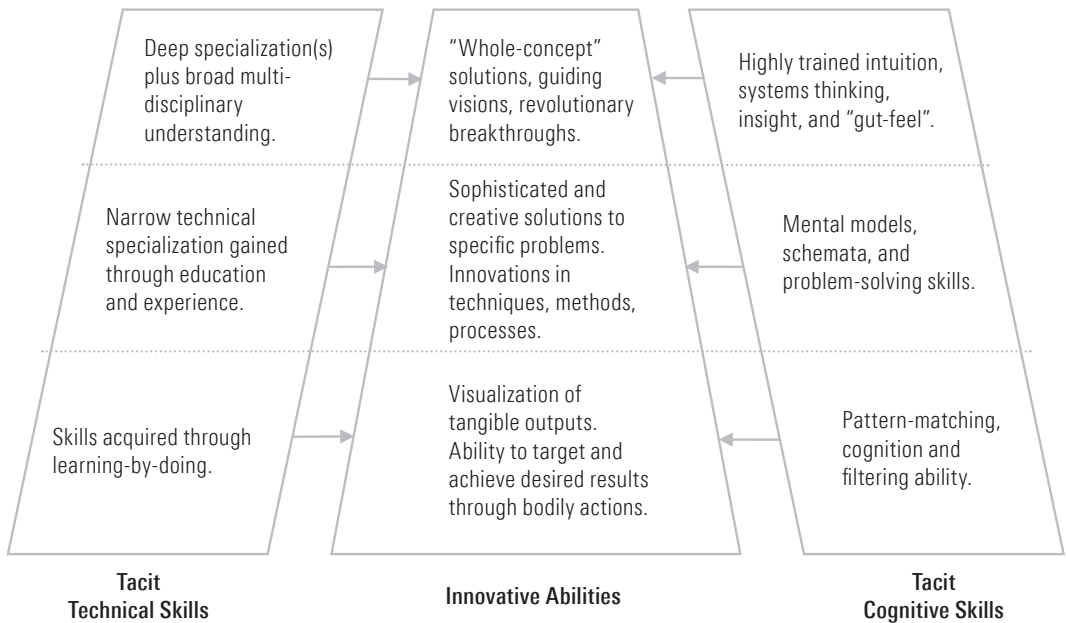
Deep specialization(s) plus broad multidisciplinary understanding.

"Whole-concept" solutions, guiding visions, revolutionary breakthroughs.

Highly trained intuition, systems thinking, insight, and "gut-feel".

Narrow technical specialization gained through education and experience.

Sophisticated and creative solutions to specific problems. Innovations in techniques, methods, processes.

Mental models, schemata, and problem-solving skills.

Skills acquired through learning-by-doing.

Visualization of tangible outputs. Ability to target and achieve desired results through bodily actions.

Pattern-matching, cognition and filtering ability.

Tacit Technical Skills

Innovative Abilities

Tacit Cognitive Skills